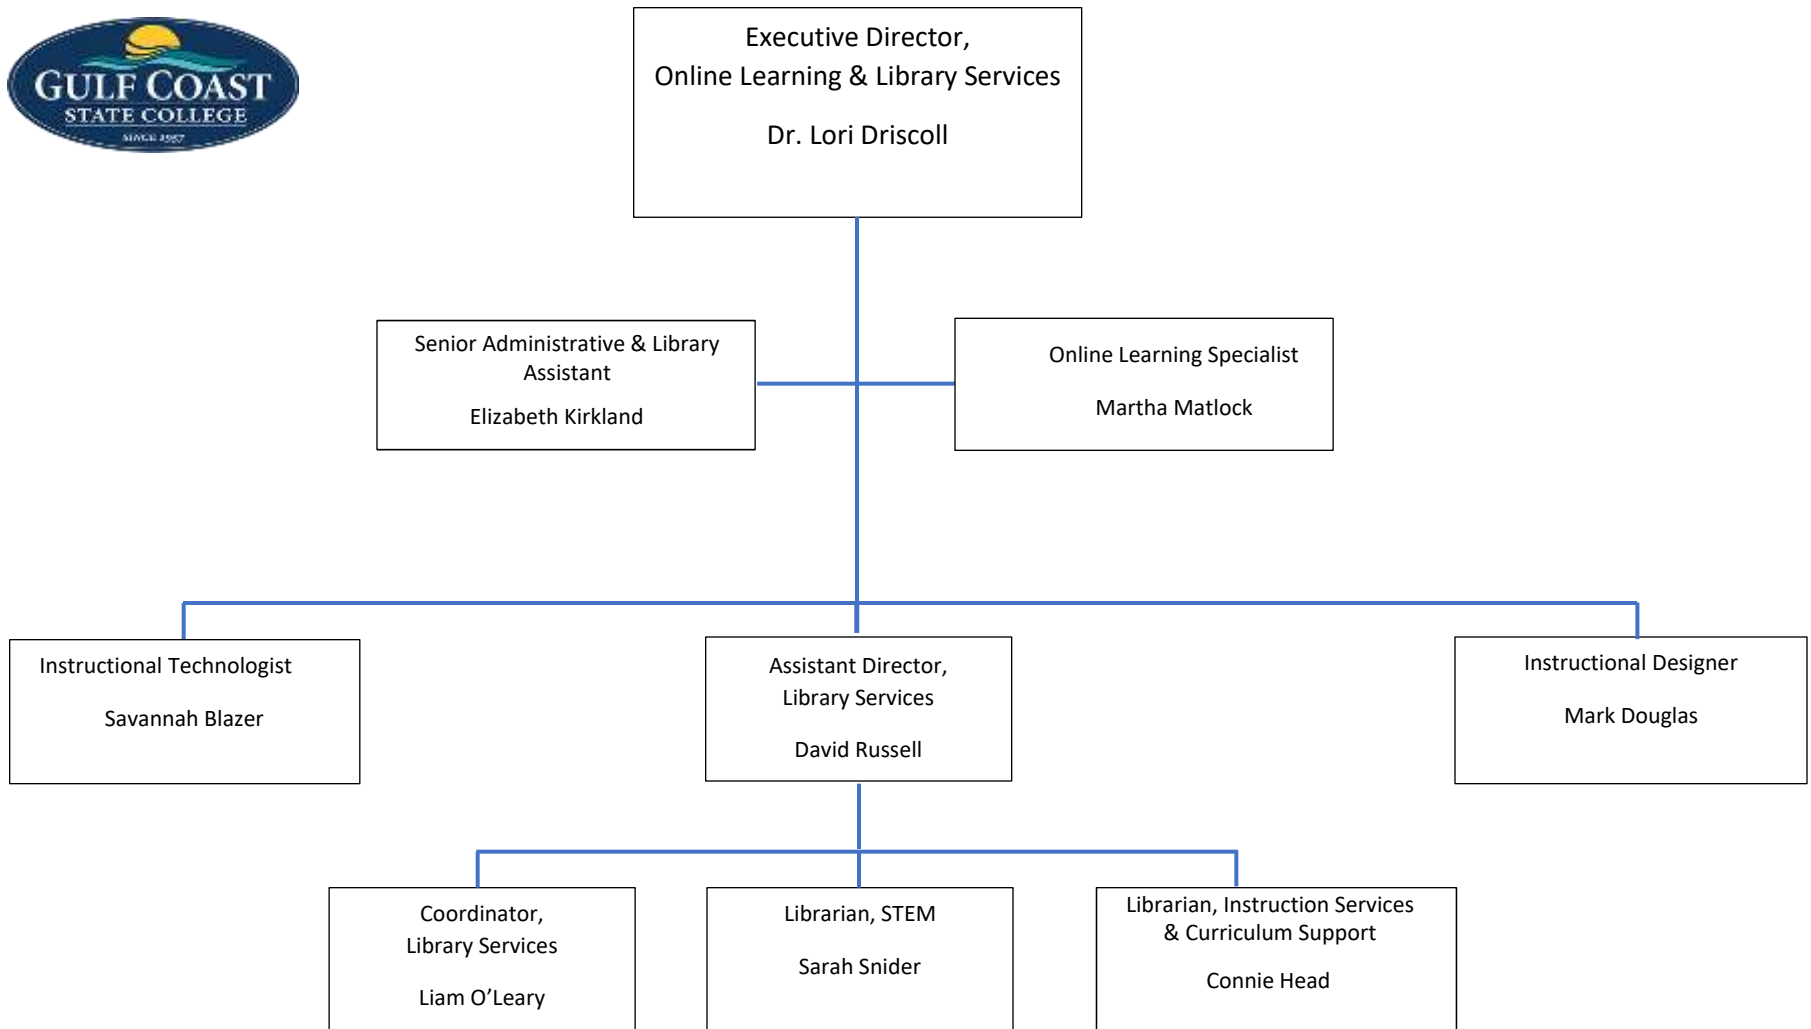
GULF COAST
STATE COLLEGE
SINCE 1957

Executive Director,
Online Learning & Library Services

Dr. Lori Driscoll

Senior Administrative & Library Assistant

Elizabeth Kirkland

Online Learning Specialist

Martha Matlock

Instructional Technologist

Savannah Blazer

Assistant Director,
Library Services

David Russell

Instructional Designer

Mark Douglas

Coordinator,
Library Services

Liam O'Leary

Librarian, STEM

Sarah Snider

Librarian, Instruction Services & Curriculum Support

Connie Head